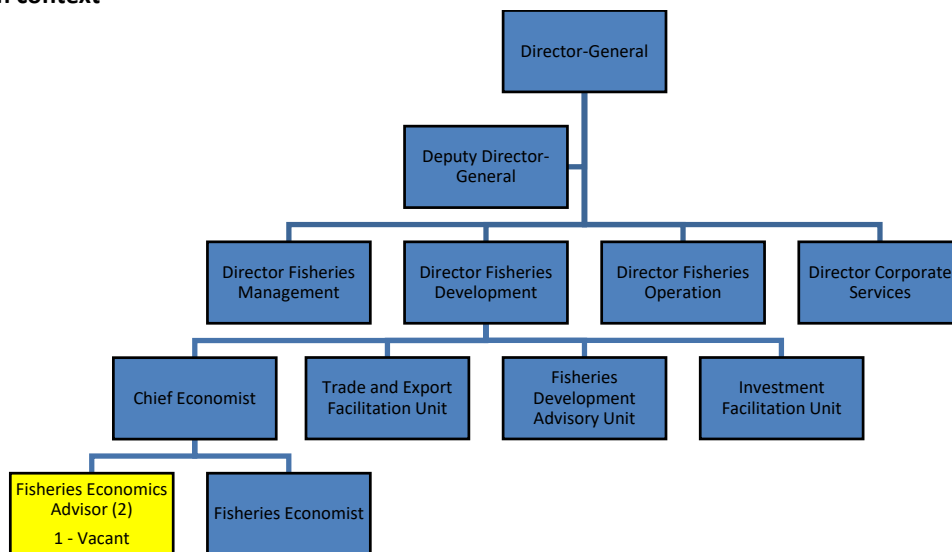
n context

Director-General

Deputy Director-General

Director Fisheries Management

Director Fisheries Development

Director Fisheries Operation

Director Corporate Services

Chief Economist

Trade and Export Facilitation Unit

Fisheries Development Advisory Unit

Investment Facilitation Unit

Fisheries Economics Advisor (2)
1 - Vacant

Fisheries Economist